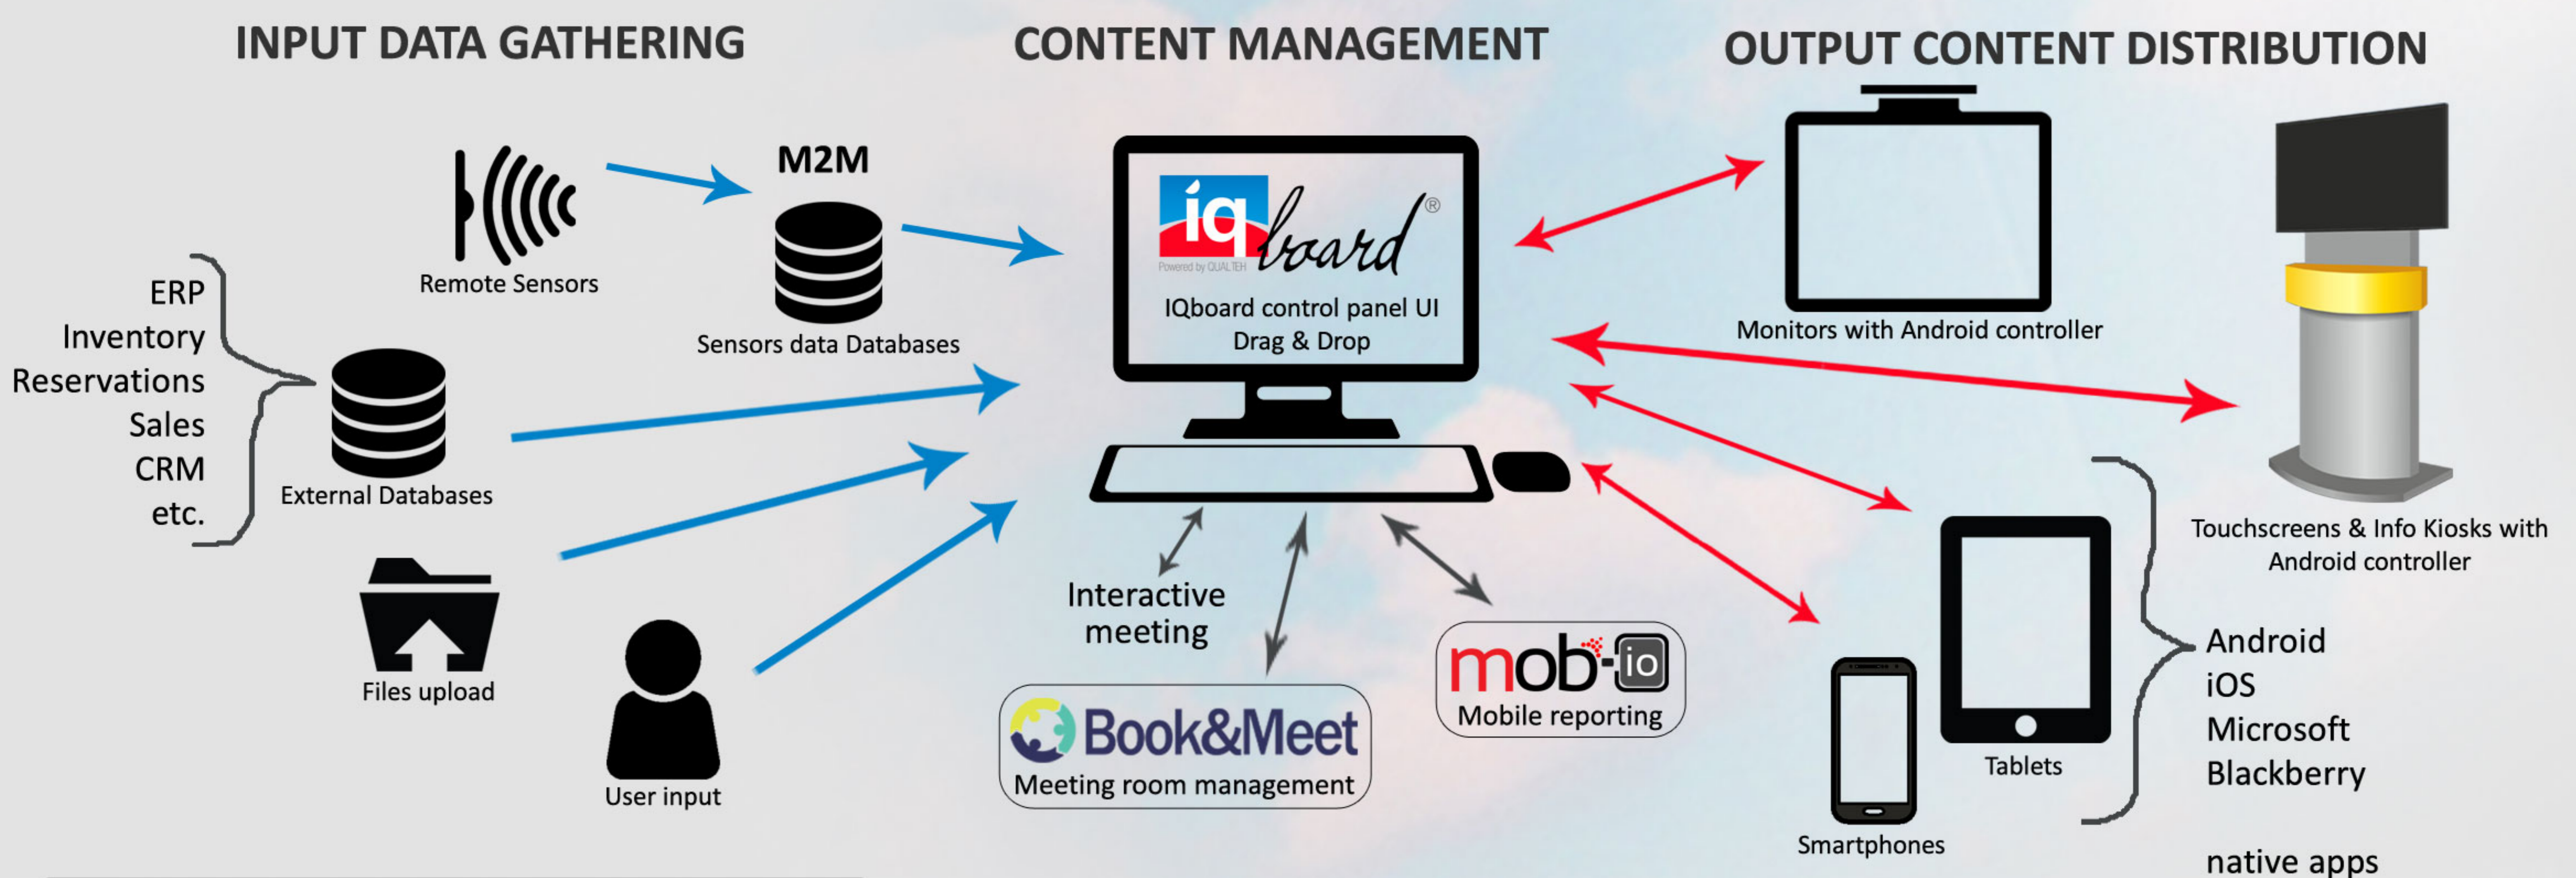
INPUT DATA GATHERING

CONTENT MANAGEMENT

OUTPUT CONTENT DISTRIBUTION

M2M

Remote Sensors

Sensors data Databases

ERP
Inventory
Reservations
Sales
CRM
etc.

External Databases

Files upload

User input

iq board®
Powered by QUALTEH

IQboard control panel UI
Drag & Drop

Interactive meeting

Book&Meet
Meeting room management

mob-io
Mobile reporting

Monitors with Android controller

Touchscreens & Info Kiosks with Android controller

Tablets

Smartphones

Android
iOS
Microsoft
Blackberry

native apps